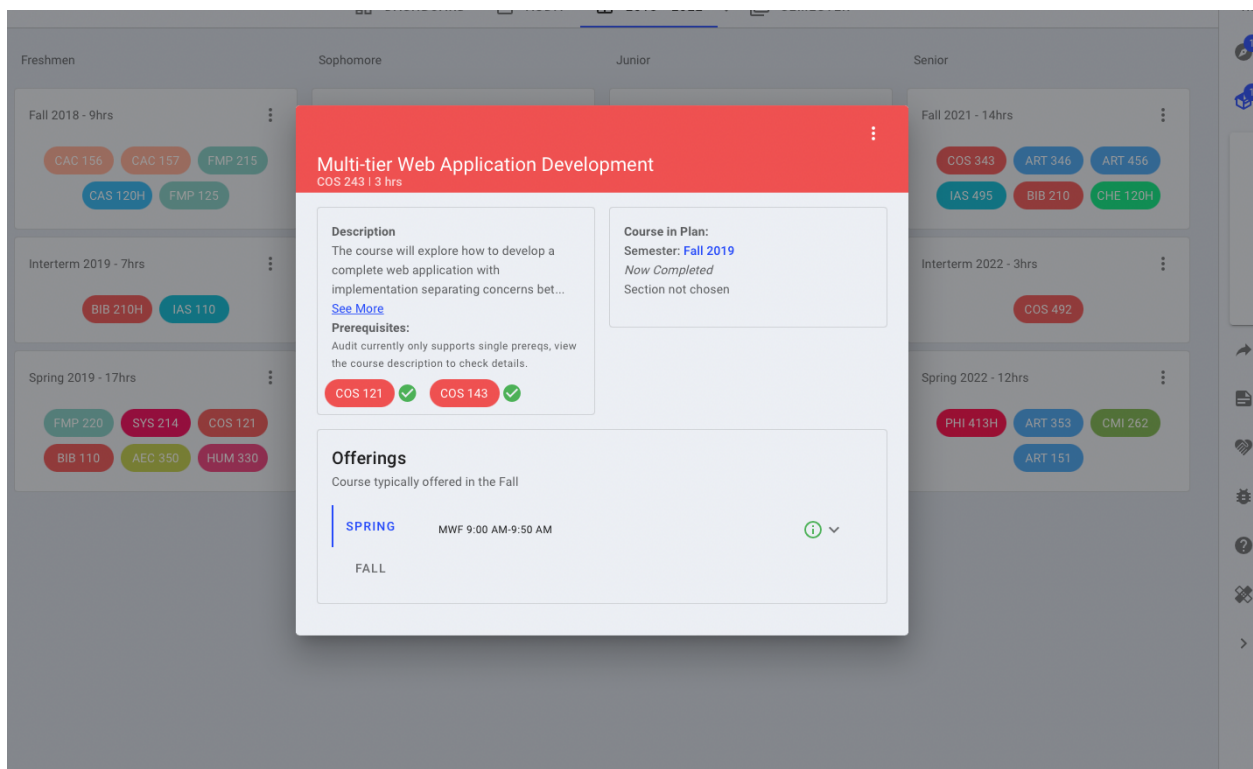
Freshmen

Fall 2018 - 9hrs

CAC 156 CAC 157 FMP 215
CAS 120H FMP 125

Interterm 2019 - 7hrs

BIB 210H IAS 110

Spring 2019 - 17hrs

FMP 220 SYS 214 COS 121
BIB 110 AEC 350 HUM 330

Sophomore

Junior

Senior

Fall 2021 - 14hrs

COS 343 ART 346 ART 456
IAS 495 BIB 210 CHE 120H

Interterm 2022 - 3hrs

COS 492

Spring 2022 - 12hrs

PHI 413H ART 353 CMI 262
ART 151

Multi-tier Web Application Development
COS 243 | 3 hrs

Description
The course will explore how to develop a complete web application with implementation separating concerns bet...
See More
Prerequisites:
Audit currently only supports single prereqs, view the course description to check details.
COS 121 COS 143

Course in Plan:
Semester: Fall 2019
Now Completed
Section not chosen

Offerings
Course typically offered in the Fall

SPRING MWF 9:00 AM-9:50 AM

FALL